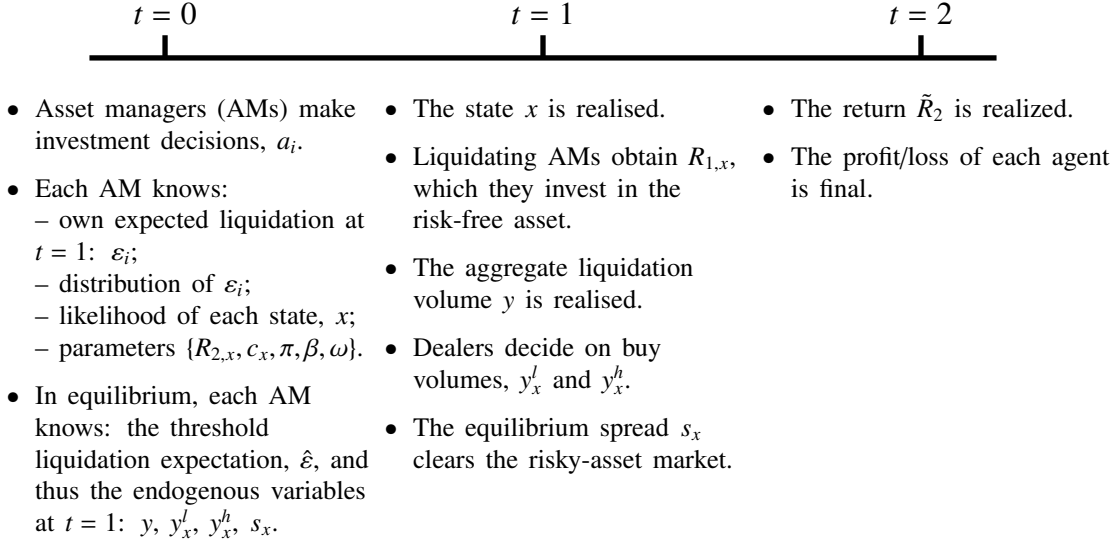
$t = 0$

$t = 1$

$t = 2$

• Asset managers (AMs) make investment decisions, $a_i$.

• Each AM knows:
– own expected liquidation at $t = 1$: $\varepsilon_i$;
– distribution of $\varepsilon_i$;
– likelihood of each state, $x$;
– parameters $\{R_{2,x}, c_x, \pi, \beta, \omega\}$.

• In equilibrium, each AM knows: the threshold liquidation expectation, $\hat{\varepsilon}$, and thus the endogenous variables at $t = 1$: $y$, $y_x^l$, $y_x^h$, $s_x$.

• The state $x$ is realised.

• Liquidating AMs obtain $R_{1,x}$, which they invest in the risk-free asset.

• The aggregate liquidation volume $y$ is realised.

• Dealers decide on buy volumes, $y_x^l$ and $y_x^h$.

• The equilibrium spread $s_x$ clears the risky-asset market.

• The return $\tilde{R}_2$ is realized.

• The profit/loss of each agent is final.